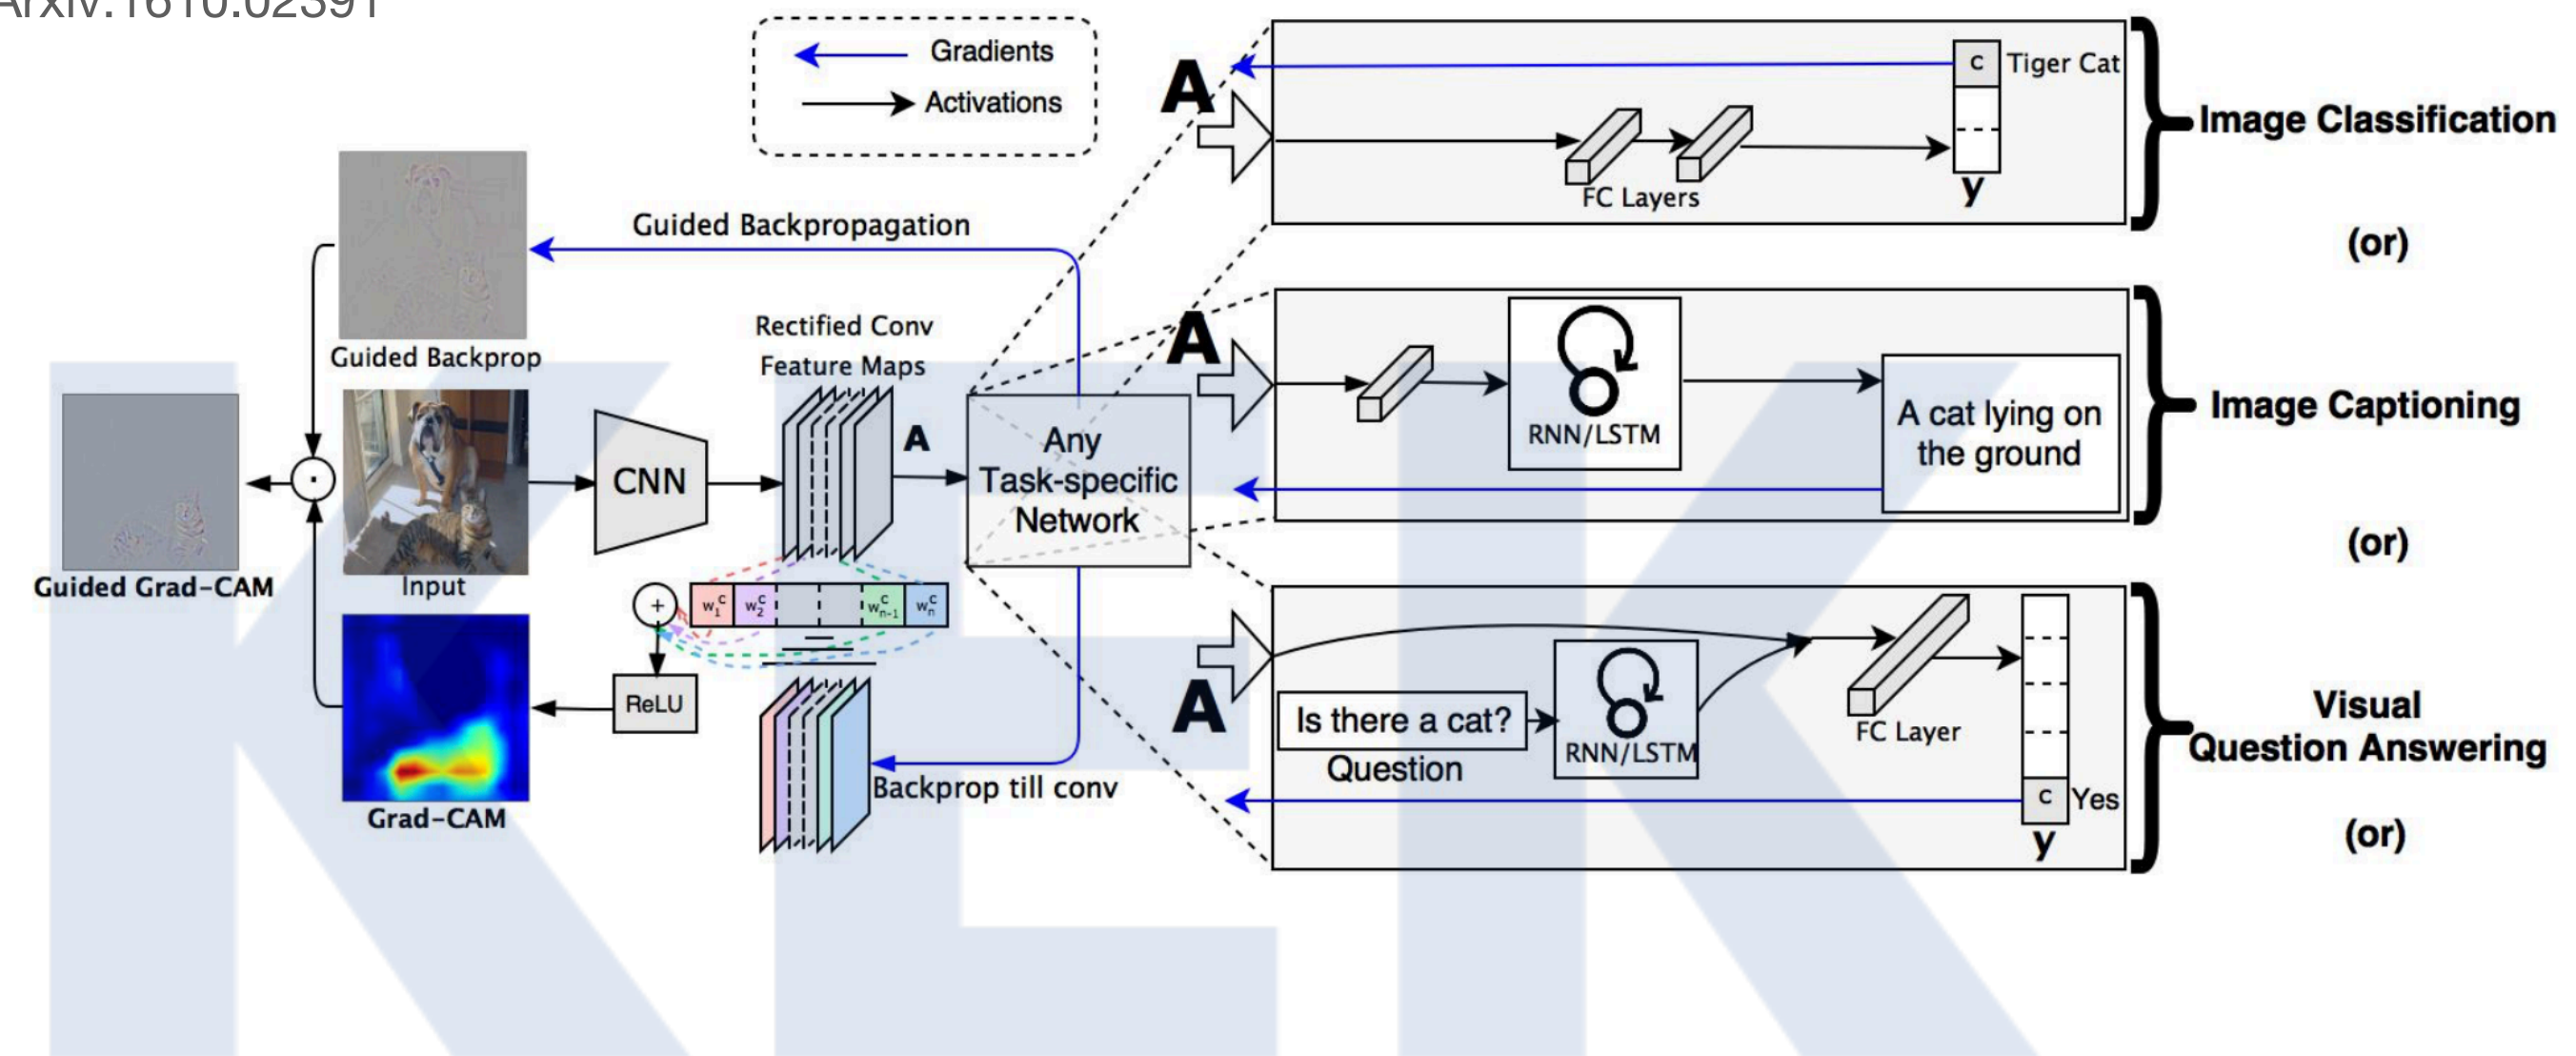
Arxiv:1610.02391

Gradients
Activations

Guided Backpropagation

Guided Backprop

Rectified Conv Feature Maps

A

Guided Grad-CAM

Input

CNN

Any Task-specific Network

$w_1^c$ $w_2^c$ $w_{n-1}^c$ $w_n^c$

ReLU

Grad-CAM

Backprop till conv

A

c Tiger Cat

FC Layers

y

Image Classification

(or)

A

RNN/LSTM

A cat lying on the ground

Image Captioning

(or)

A

Is there a cat?

Question

RNN/LSTM

FC Layer

c Yes

y

Visual Question Answering

(or)